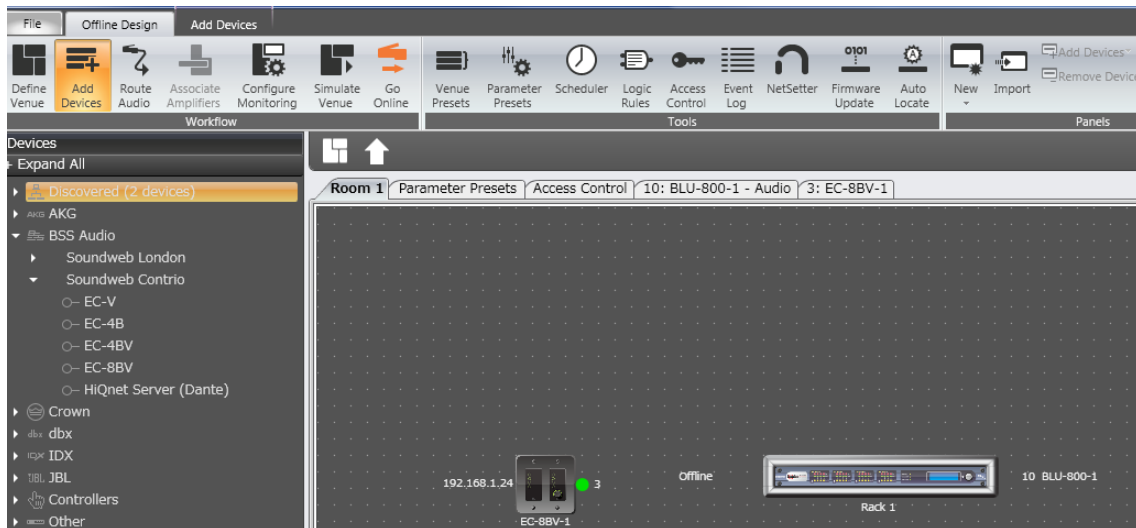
File | Offline Design | Add Devices

Define Venue | Add Devices | Route Audio | Associate Amplifiers | Configure Monitoring | Simulate Venue | Go Online
Workflow

Venue Presets | Parameter Presets | Scheduler | Logic Rules | Access Control | Event Log | NetSetter | Firmware Update | Auto Locate
Tools

New | Import | Add Devices | Remove Devic
Panels

Devices
+ Expand All
Discovered (2 devices)
AKG AKG
BSS Audio
Soundweb London
Soundweb Contrio
EC-V
EC-4B
EC-4BV
EC-8BV
HiQnet Server (Dante)
Crown
dbx dbx
IDX IDX
JBL JBL
Controllers
Other

Room 1 | Parameter Presets | Access Control | 10: BLU-800-1 - Audio | 3: EC-8BV-1

192.168.1.24
3
EC-8BV-1
Offline
Rack 1
10 BLU-800-1